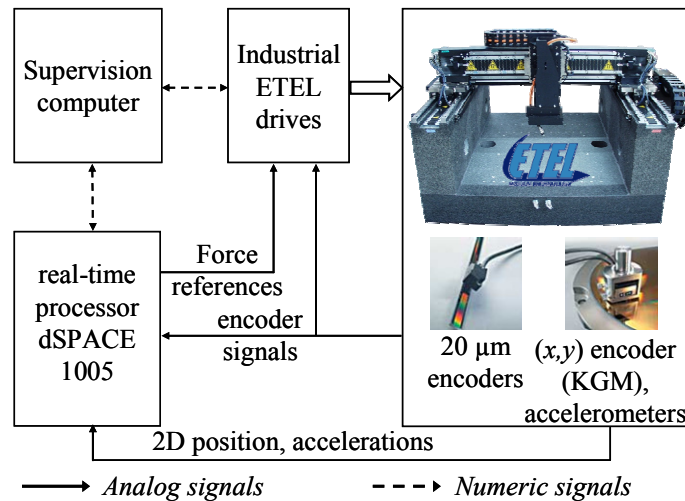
Supervision computer

Industrial ETEL drives

real-time processor dSPACE 1005

Force references

encoder signals

ETEL

20 μm encoders

(x,y) encoder (KGM), accelerometers

2D position, accelerations

Analog signals

Numeric signals